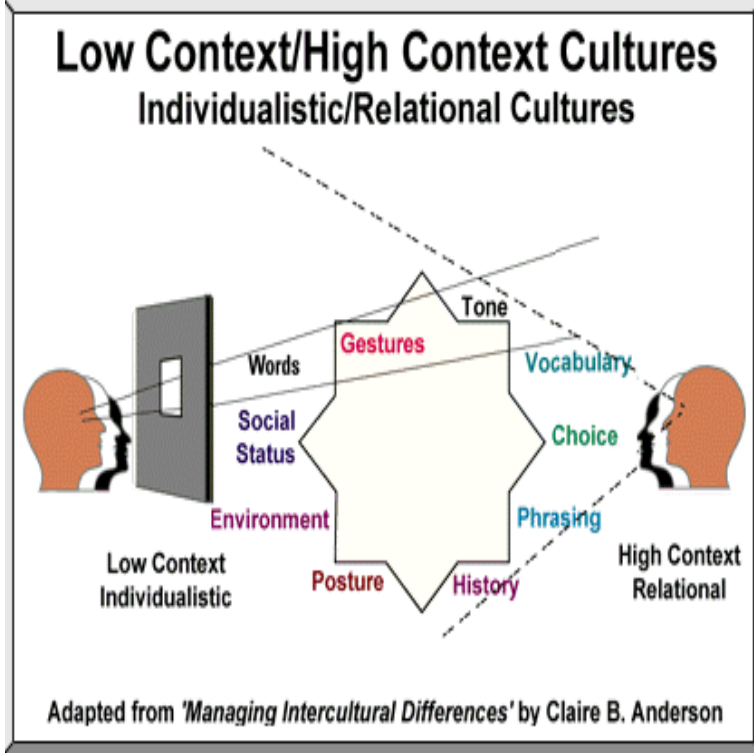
Low Context/High Context Cultures
Individualistic/Relational Cultures

Tone
Gestures
Words
Vocabulary
Social Status
Choice
Environment
Phrasing
Posture
History

Low Context Individualistic

High Context Relational

Adapted from *'Managing Intercultural Differences'* by Claire B. Anderson